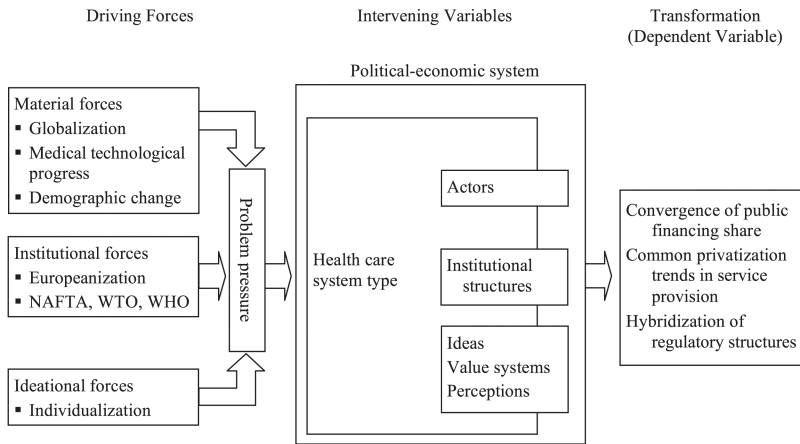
Driving Forces

Intervening Variables

Transformation (Dependent Variable)

Political-economic system

Material forces
▪ Globalization
▪ Medical technological progress
▪ Demographic change

Institutional forces
▪ Europeanization
▪ NAFTA, WTO, WHO

Ideational forces
▪ Individualization

Problem pressure

Health care system type

Actors

Institutional structures

Ideas
Value systems
Perceptions

Convergence of public financing share
Common privatization trends in service provision
Hybridization of regulatory structures